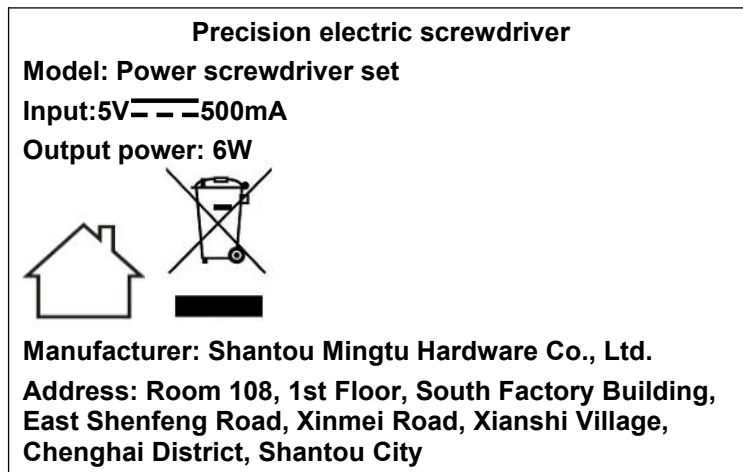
Precision electric screwdriver

Model: Power screwdriver set

Input:5V⎓500mA

Output power: 6W

Manufacturer: Shantou Mingtu Hardware Co., Ltd.

Address: Room 108, 1st Floor, South Factory Building, East Shenfeng Road, Xinmei Road, Xianshi Village, Chenghai District, Shantou City